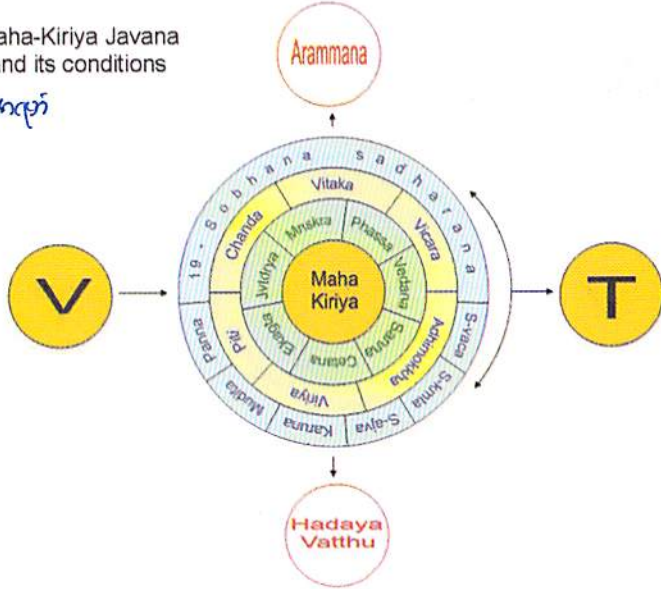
aha-Kiriya Javana
nd its conditions

Arammana

19 - Sobhana sadharana

Vitaka
Chanda
Vicara
Mnskra
Phassa
Jvitdriya
Vedana
Maha Kiriya
Ekagta
Sanna
Cetana
Piti
Adhimokkha
Viriya
S-vaca
S-kmna
S-ajva
Karuna
Mudita
Panna

V

T

Hadaya Vatthu